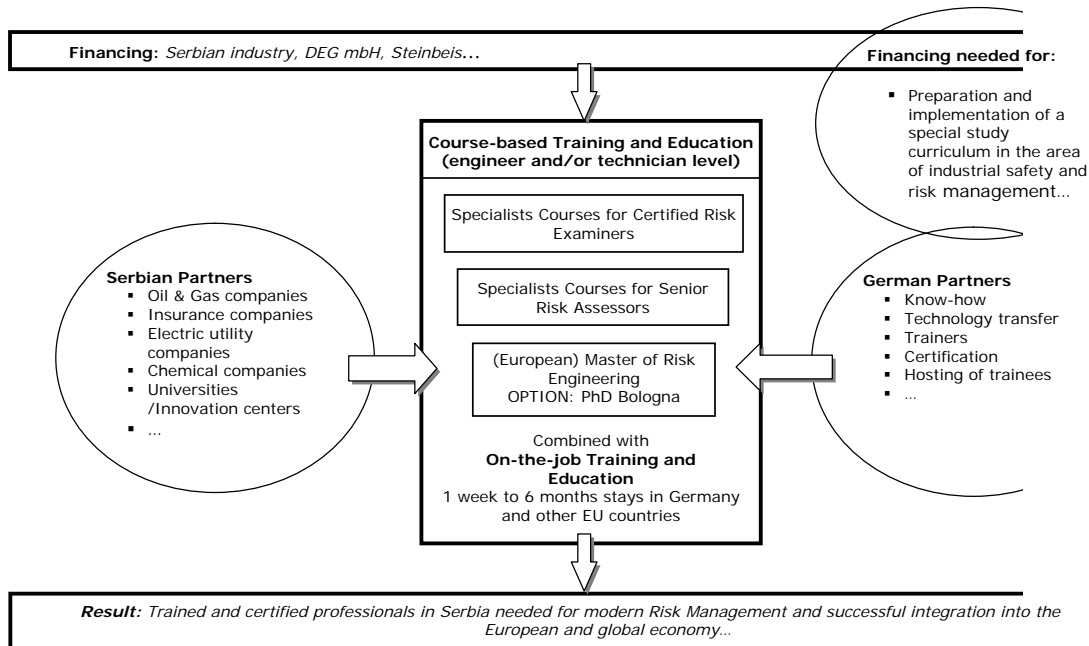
**Financing:** *Serbian industry, DEG mbH, Steinbeis...*

**Financing needed for:**

- Preparation and implementation of a special study curriculum in the area of industrial safety and risk management...

**Course-based Training and Education (engineer and/or technician level)**

Specialists Courses for Certified Risk Examiners

Specialists Courses for Senior Risk Assessors

(European) Master of Risk Engineering
OPTION: PhD Bologna

Combined with
**On-the-job Training and Education**
1 week to 6 months stays in Germany and other EU countries

**Serbian Partners**
- Oil & Gas companies
- Insurance companies
- Electric utility companies
- Chemical companies
- Universities /Innovation centers
- ...

**German Partners**
- Know-how
- Technology transfer
- Trainers
- Certification
- Hosting of trainees
- ...

***Result:*** *Trained and certified professionals in Serbia needed for modern Risk Management and successful integration into the European and global economy...*